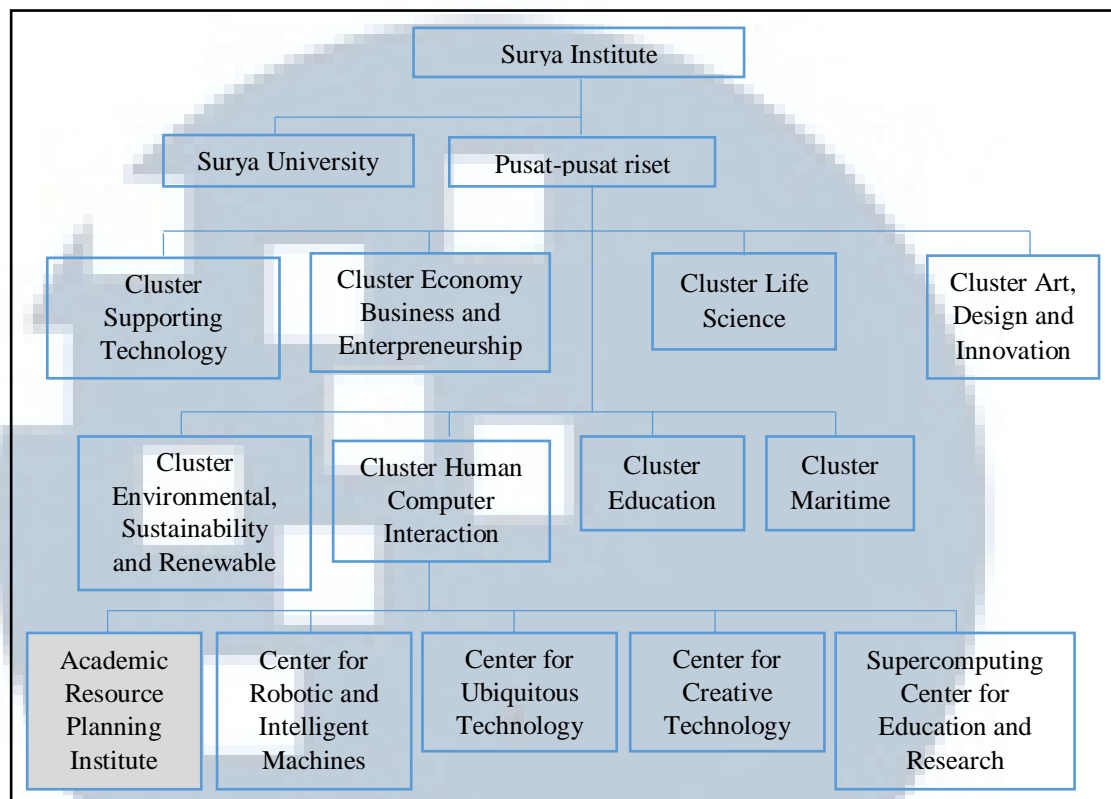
Surya Institute

Surya University

Pusat-pusat riset

Cluster Supporting Technology

Cluster Economy Business and Enterpreneurship

Cluster Life Science

Cluster Art, Design and Innovation

Cluster Environmental, Sustainability and Renewable

Cluster Human Computer Interaction

Cluster Education

Cluster Maritime

Academic Resource Planning Institute

Center for Robotic and Intelligent Machines

Center for Ubiquitous Technology

Center for Creative Technology

Supercomputing Center for Education and Research